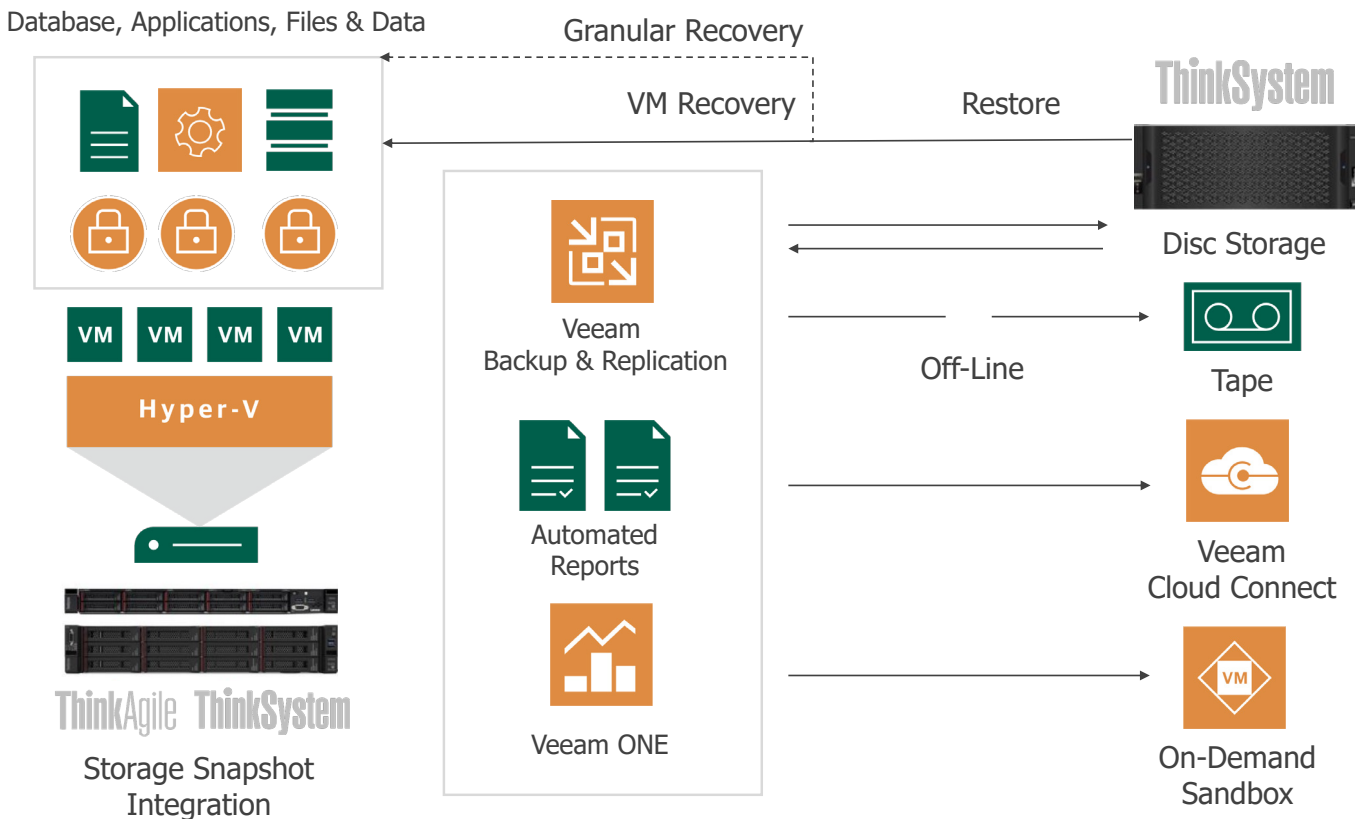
Database, Applications, Files & Data

Granular Recovery

VM Recovery

Restore

ThinkSystem

VM VM VM VM

Hyper-V

Veeam
Backup & Replication

Automated
Reports

Veeam ONE

Disc Storage

Off-Line

Tape

Veeam
Cloud Connect

VM

On-Demand
Sandbox

ThinkAgile ThinkSystem

Storage Snapshot
Integration